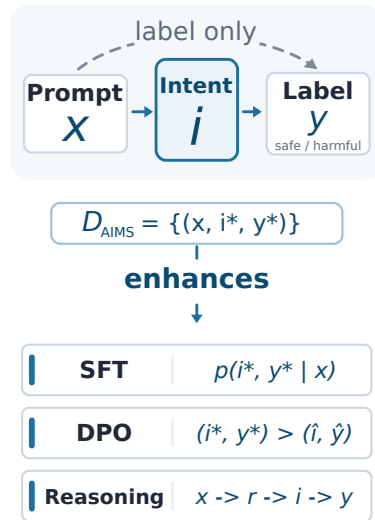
label only

Prompt
$x$

Intent
$i$

Label
$y$
safe / harmful

$D_{\text{AIMS}} = \{(x, i^*, y^*)\}$

enhances

SFT | $p(i^*, y^* \mid x)$

DPO | $(i^*, y^*) > (\hat{\imath}, \hat{y})$

Reasoning | $x \text{ -> } r \text{ -> } i \text{ -> } y$